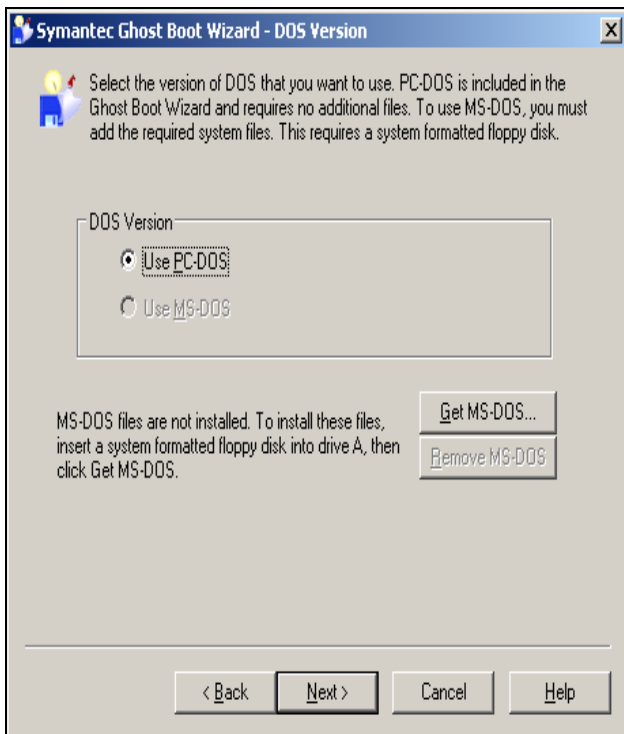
Symantec Ghost Boot Wizard - DOS Version

Select the version of DOS that you want to use. PC-DOS is included in the Ghost Boot Wizard and requires no additional files. To use MS-DOS, you must add the required system files. This requires a system formatted floppy disk.

DOS Version

Use PC-DOS

Use MS-DOS

MS-DOS files are not installed. To install these files, insert a system formatted floppy disk into drive A, then click Get MS-DOS.

Get MS-DOS...

Remove MS-DOS

< Back

Next >

Cancel

Help